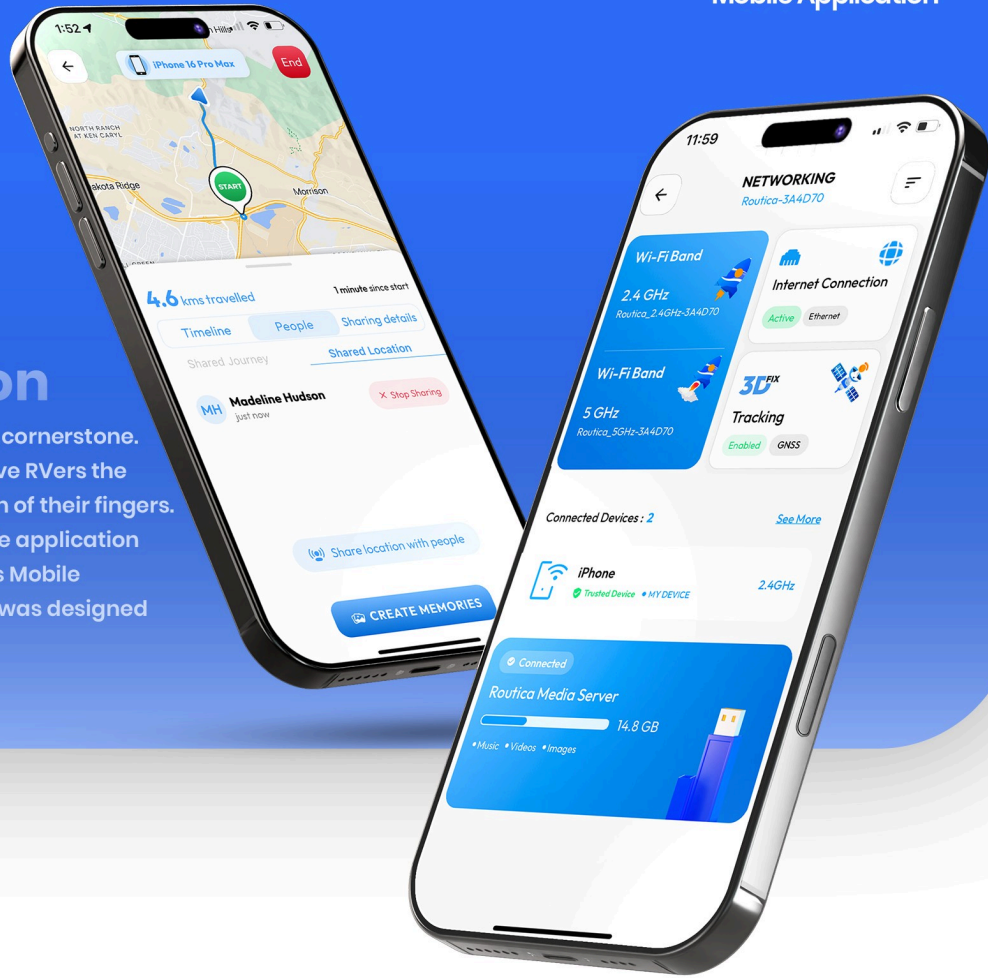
Mobile Application

on
cornerstone.
ve RVers the
n of their fingers.
e application
s Mobile
was designed

1:52
iPhone 16 Pro Max
End
NORTH RANCH AT KEN CARYL
akota Ridge
START
Morrison
4.6 kms travelled
1 minute since start
Timeline
People
Sharing details
Shared Journey
Shared Location
MH
Madeline Hudson
just now
✕ Stop Sharing
Share location with people
CREATE MEMORIES

11:59
NETWORKING
Routica-3A4D70
Wi-Fi Band
2.4 GHz
Routica_2.4GHz-3A4D70
Internet Connection
Active
Ethernet
Wi-Fi Band
5 GHz
Routica_5GHz-3A4D70
3D FIX
Tracking
Enabled
GNSS
Connected Devices : 2
See More
iPhone
Trusted Device
MY DEVICE
2.4GHz
Connected
Routica Media Server
14.8 GB
•Music •Videos •Images